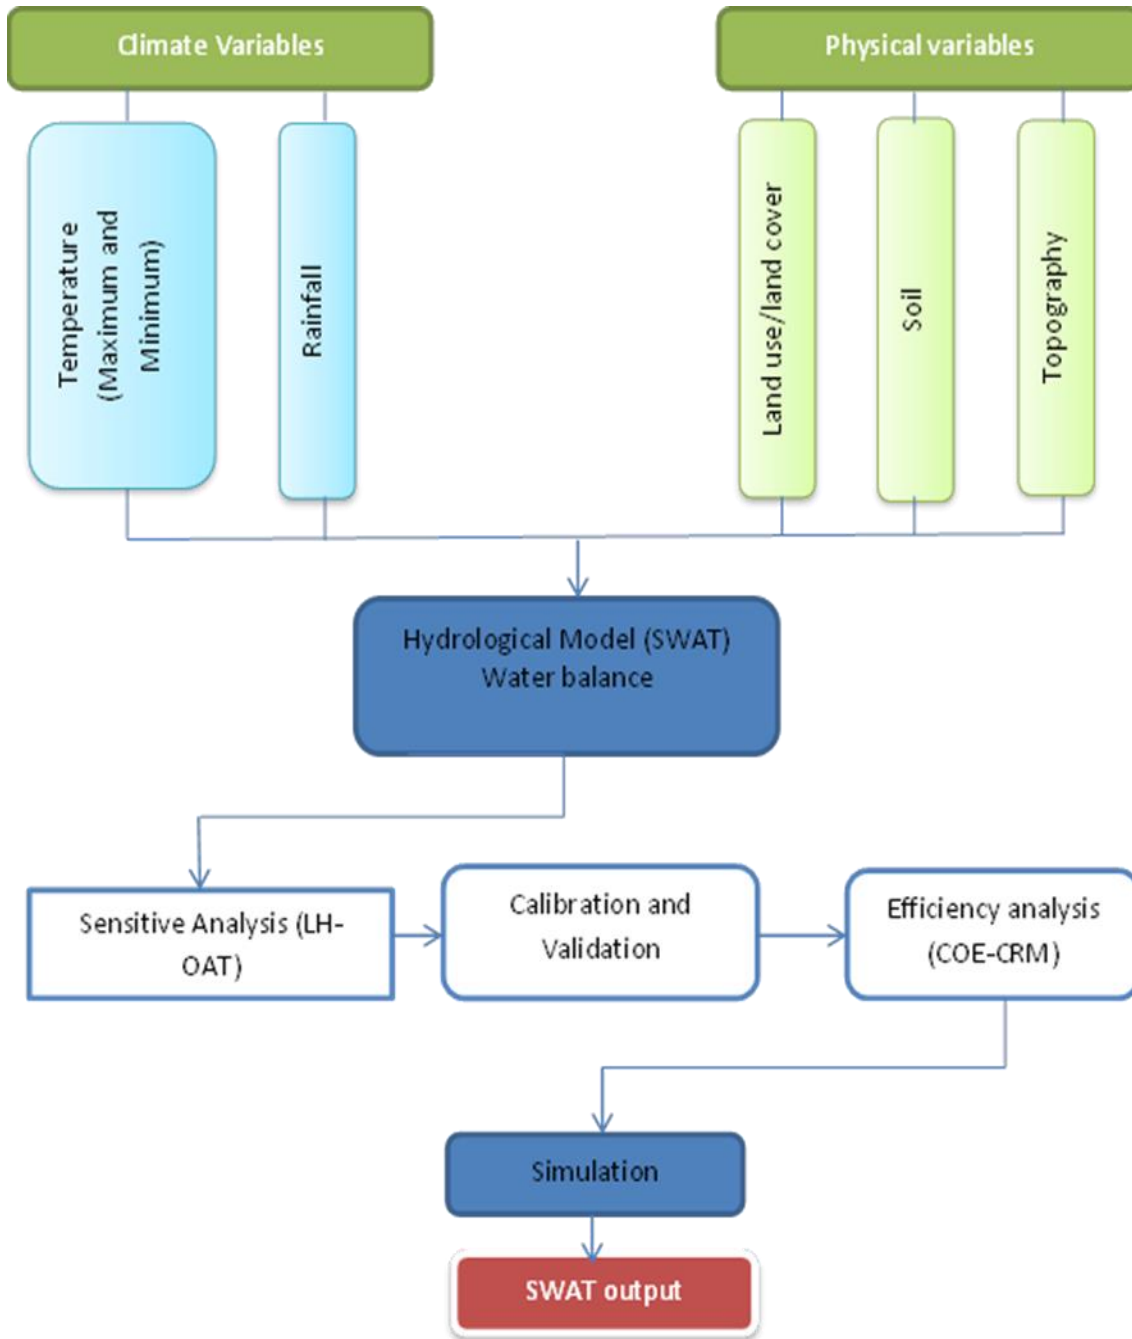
Climate Variables

Physical variables

Temperature (Maximum and Minimum)

Rainfall

Land use/land cover

Soil

Topography

Hydrological Model (SWAT) Water balance

Sensitive Analysis (LH-OAT)

Calibration and Validation

Efficiency analysis (COE-CRM)

Simulation

SWAT output